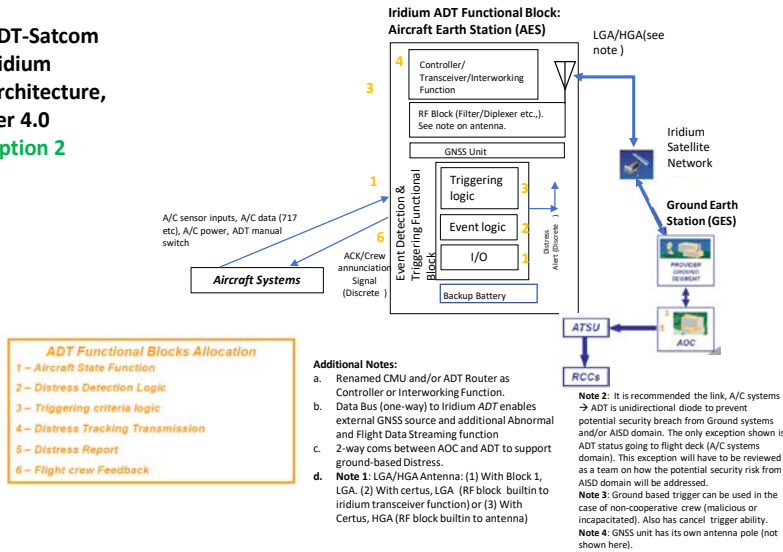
DT-Satcom
idium
rchitecture,
er 4.0
ption 2

Iridium ADT Functional Block: Aircraft Earth Station (AES)

LGA/HGA(see note )

4 Controller/ Transceiver/Interworking Function

3

RF Block (Filter/Diplexer etc.,). See note on antenna.

GNSS Unit

Iridium Satellite Network

1

Event Detection & Triggering Functional Block

Triggering logic 3

Event logic 2

I/O 1

Distress Alert (Discrete )

Ground Earth Station (GES)

PROVIDER GROUND SEGMENT

A/C sensor inputs, A/C data (717 etc), A/C power, ADT manual switch

6 ACK/Crew annunciation Signal (Discrete )

Aircraft Systems

Backup Battery

ATSU

AOC

RCCs

ADT Functional Blocks Allocation
1 – Aircraft State Function
2 – Distress Detection Logic
3 – Triggering criteria logic
4 – Distress Tracking Transmission
5 – Distress Report
6 – Flight crew Feedback

Additional Notes:
a. Renamed CMU and/or ADT Router as Controller or Interworking Function.
b. Data Bus (one-way) to Iridium ADT enables external GNSS source and additional Abnormal and Flight Data Streaming function
c. 2-way coms between AOC and ADT to support ground-based Distress.
d. Note 1: LGA/HGA Antenna: (1) With Block 1, LGA. (2) With certus, LGA (RF block builtin to iridium transceiver function) or (3) With Certus, HGA (RF block builtin to antenna)

Note 2: It is recommended the link, A/C systems → ADT is unidirectional diode to prevent potential security breach from Ground systems and/or AISD domain. The only exception shown is ADT status going to flight deck (A/C systems domain). This exception will have to be reviewed as a team on how the potential security risk from AISD domain will be addressed.
Note 3: Ground based trigger can be used in the case of non-cooperative crew (malicious or incapacitated). Also has cancel trigger ability.
Note 4: GNSS unit has its own antenna pole (not shown here).